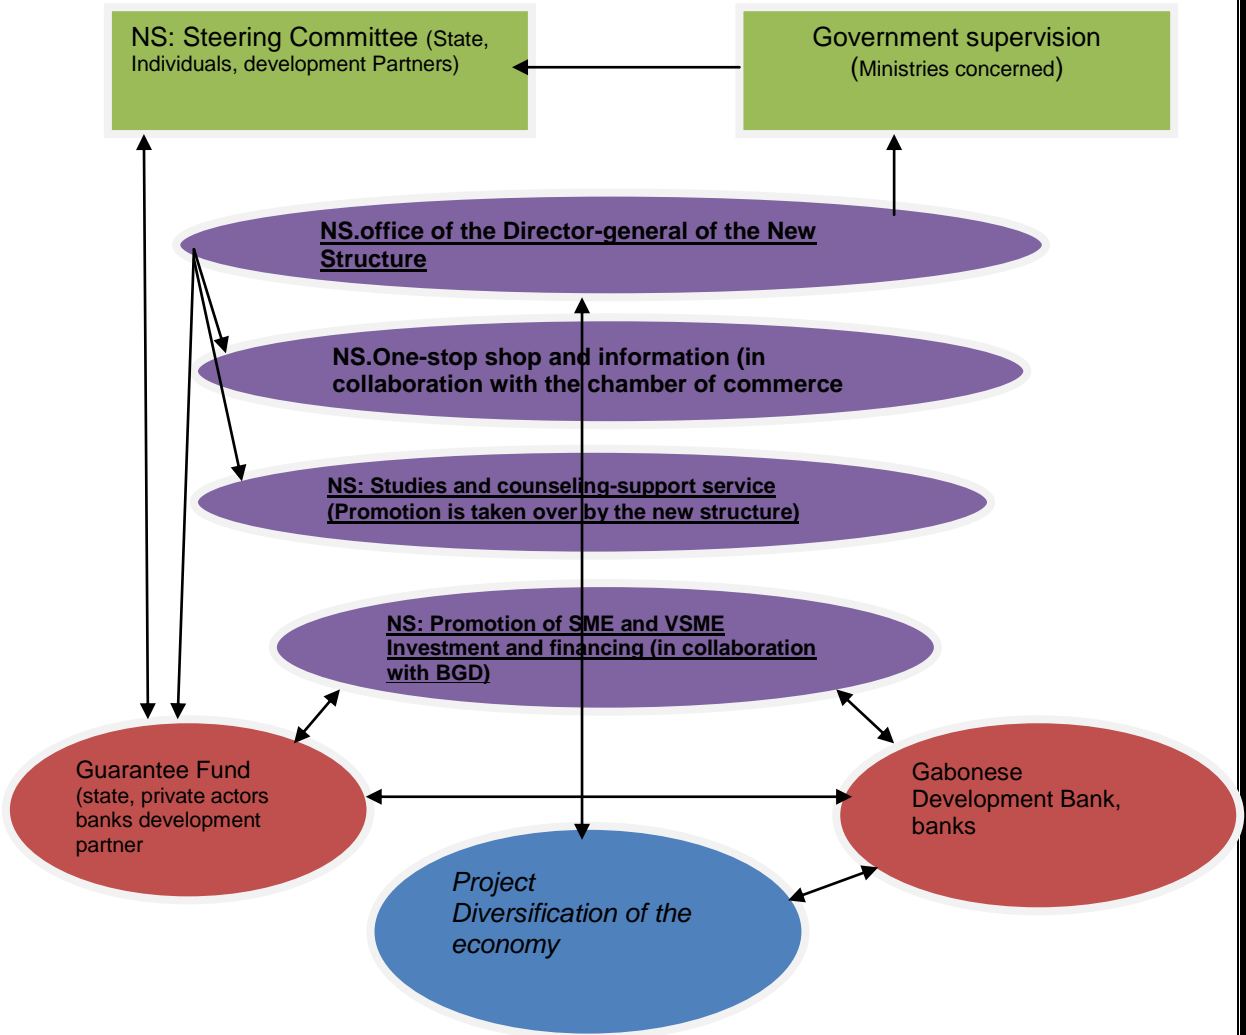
NS: Steering Committee (State, Individuals, development Partners)

Government supervision
(Ministries concerned)

NS.office of the Director-general of the New Structure

NS.One-stop shop and information (in collaboration with the chamber of commerce

NS: Studies and counseling-support service (Promotion is taken over by the new structure)

NS: Promotion of SME and VSME Investment and financing (in collaboration with BGD)

Guarantee Fund
(state, private actors banks development partner

Gabonese Development Bank, banks

Project Diversification of the economy